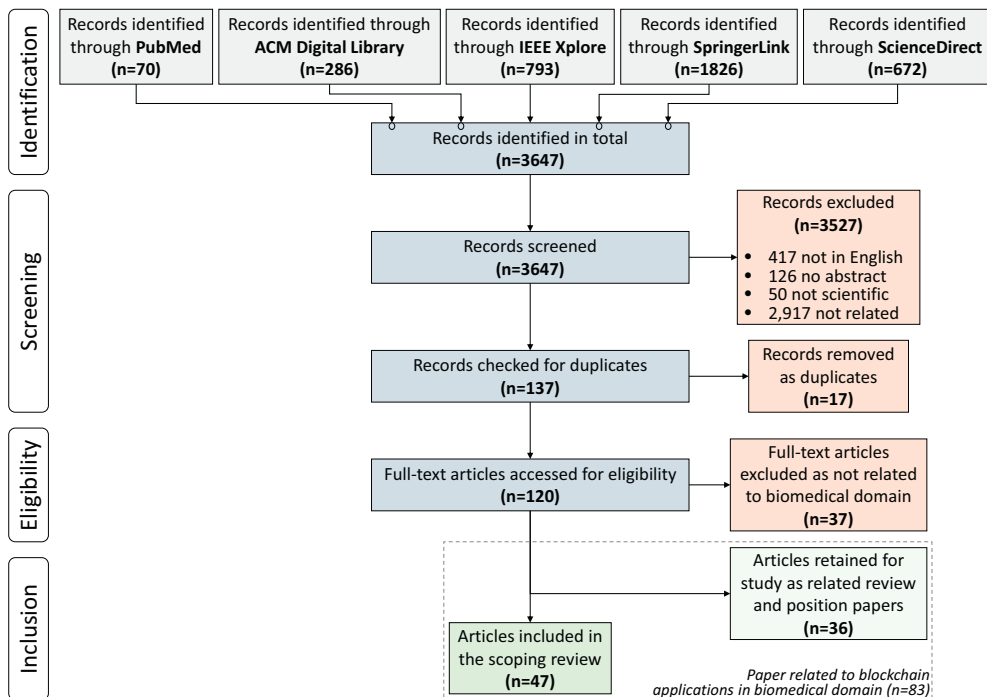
Identification

Records identified through **PubMed** **(n=70)**

Records identified through **ACM Digital Library** **(n=286)**

Records identified through **IEEE Xplore** **(n=793)**

Records identified through **SpringerLink** **(n=1826)**

Records identified through **ScienceDirect** **(n=672)**

Records identified in total **(n=3647)**

Screening

Records screened **(n=3647)**

Records excluded **(n=3527)**

- 417 not in English
- 126 no abstract
- 50 not scientific
- 2,917 not related

Records checked for duplicates **(n=137)**

Records removed as duplicates **(n=17)**

Eligibility

Full-text articles accessed for eligibility **(n=120)**

Full-text articles excluded as not related to biomedical domain **(n=37)**

Inclusion

Articles retained for study as related review and position papers **(n=36)**

Articles included in the scoping review **(n=47)**

*Paper related to blockchain applications in biomedical domain (n=83)*